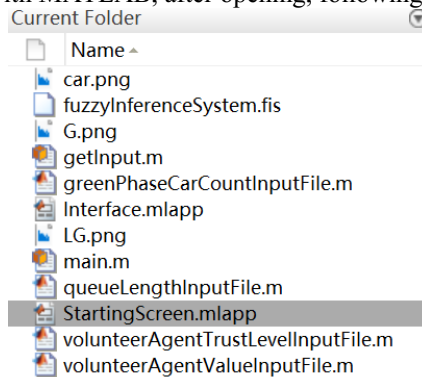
Current Folder

Name ▲

car.png
fuzzyInferenceSystem.fis
G.png
getInput.m
greenPhaseCarCountInputFile.m
Interface.mlapp
LG.png
main.m
queueLengthInputFile.m
StartingScreen.mlapp
volunteerAgentTrustLevelInputFile.m
volunteerAgentValueInputFile.m